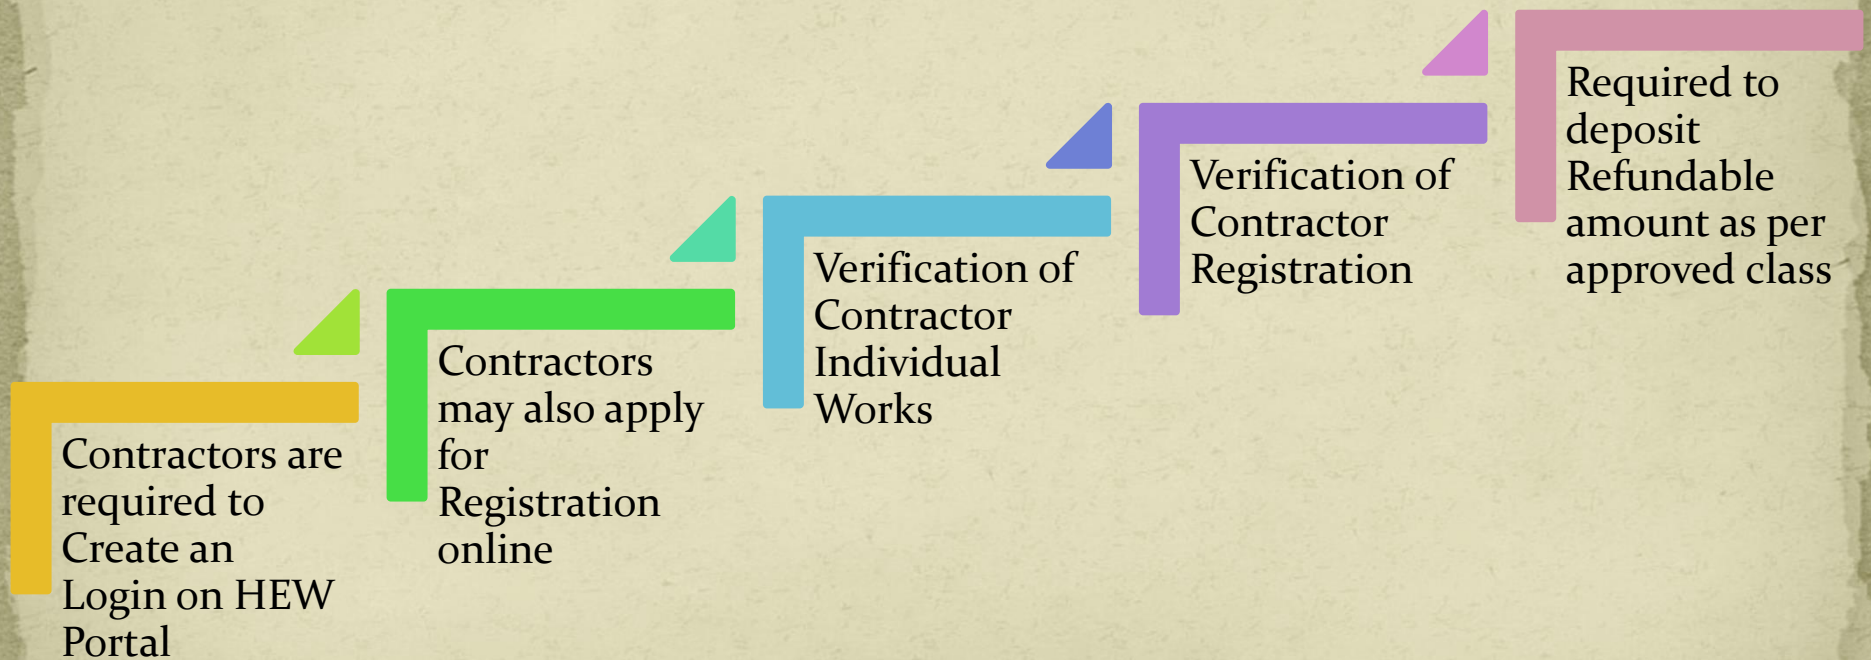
Contractors are required to Create an Login on HEW Portal

Contractors may also apply for Registration online

Verification of Contractor Individual Works

Verification of Contractor Registration

Required to deposit Refundable amount as per approved class